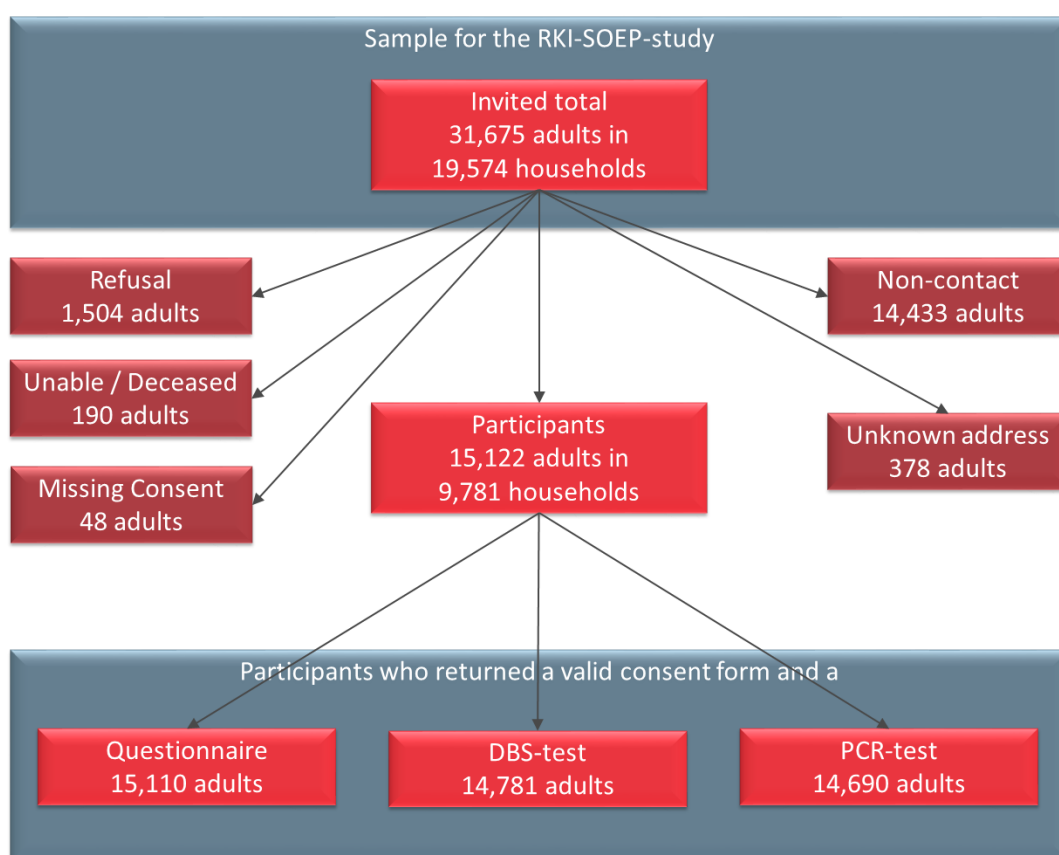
Sample for the RKI-SOEP-study

Invited total
31,675 adults in
19,574 households

Refusal
1,504 adults

Unable / Deceased
190 adults

Missing Consent
48 adults

Participants
15,122 adults in
9,781 households

Non-contact
14,433 adults

Unknown address
378 adults

Participants who returned a valid consent form and a

Questionnaire
15,110 adults

DBS-test
14,781 adults

PCR-test
14,690 adults